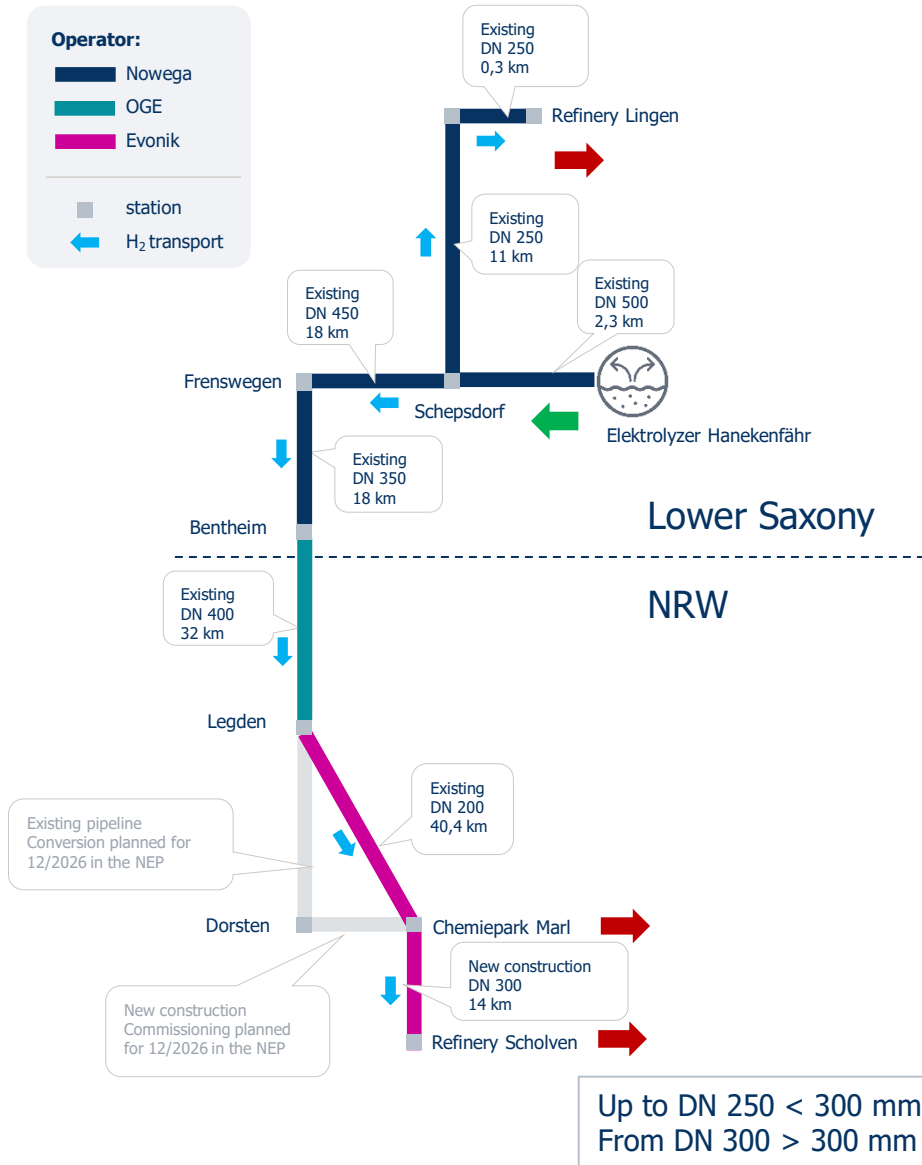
Operator:
Nowega
OGE
Evonik
station
$H_2$ transport

Existing
DN 250
0,3 km

Refinery Lingen

Existing
DN 250
11 km

Existing
DN 500
2,3 km

Existing
DN 450
18 km

Frenswegen

Schepsdorf

Elektrolyzer Hanekenfähr

Existing
DN 350
18 km

Bentheim

Lower Saxony

NRW

Existing
DN 400
32 km

Legden

Existing
DN 200
40,4 km

Existing pipeline
Conversion planned for 12/2026 in the NEP

Dorsten

Chemiepark Marl

New construction
DN 300
14 km

New construction
Commissioning planned for 12/2026 in the NEP

Refinery Scholven

Up to DN 250 < 300 mm
From DN 300 > 300 mm